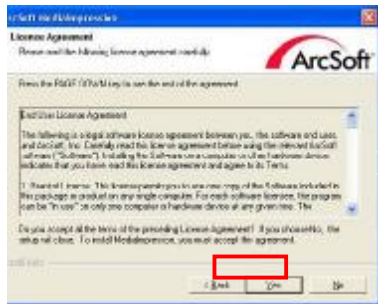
ArcSoft MediaImpression

License Agreement

Please read the following license agreement carefully.

ArcSoft

Press the PAGE DOWN key to see the rest of the agreement.

End User License Agreement

The following is a legal software license agreement between you, the software end user, and ArcSoft, Inc. Carefully read this license agreement before using the relevant ArcSoft software ("Software"). Installing the Software on a computer or other hardware device indicates that you have read this license agreement and agree to its Terms.

1. Grant of License. This license permits you to use one copy of the Software included in this package or product on any single computer. For each software licensee, the program can be "in use" on only one computer or hardware device at any given time. The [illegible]

Do you accept all the terms of the preceding License Agreement? If you choose No, the setup will close. To install MediaImpression, you must accept this agreement.

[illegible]

< Back Yes No